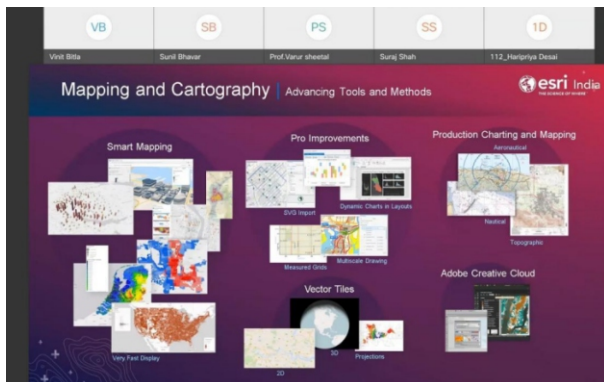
VB
Vinit Bitla

SB
Sunil Bhavar

PS
Prof.Varur sheetal

SS
Suraj Shah

1D
112_Haripriya Desai

Mapping and Cartography | Advancing Tools and Methods

esri India
THE SCIENCE OF WHERE

Smart Mapping

Very Fast Display

Pro Improvements

SVG Import

Dynamic Charts in Layouts

Measured Grids

Multiscale Drawing

Vector Tiles

2D

3D

Projections

Production Charting and Mapping

Aeronautical

Nautical

Topographic

Adobe Creative Cloud